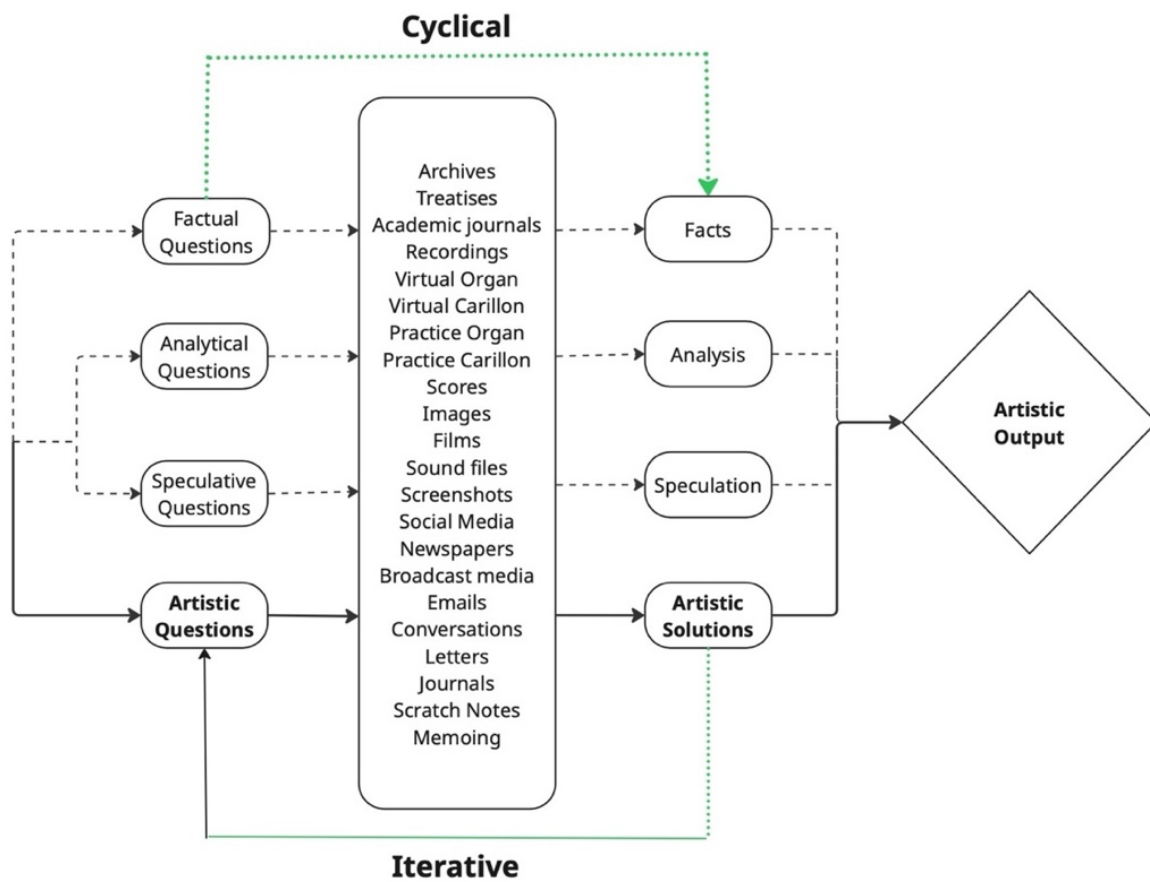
Cyclical

Factual Questions

Analytical Questions

Speculative Questions

Artistic Questions

Archives
Treatises
Academic journals
Recordings
Virtual Organ
Virtual Carillon
Practice Organ
Practice Carillon
Scores
Images
Films
Sound files
Screenshots
Social Media
Newspapers
Broadcast media
Emails
Conversations
Letters
Journals
Scratch Notes
Memoing

Facts

Analysis

Speculation

Artistic Solutions

Artistic Output

Iterative